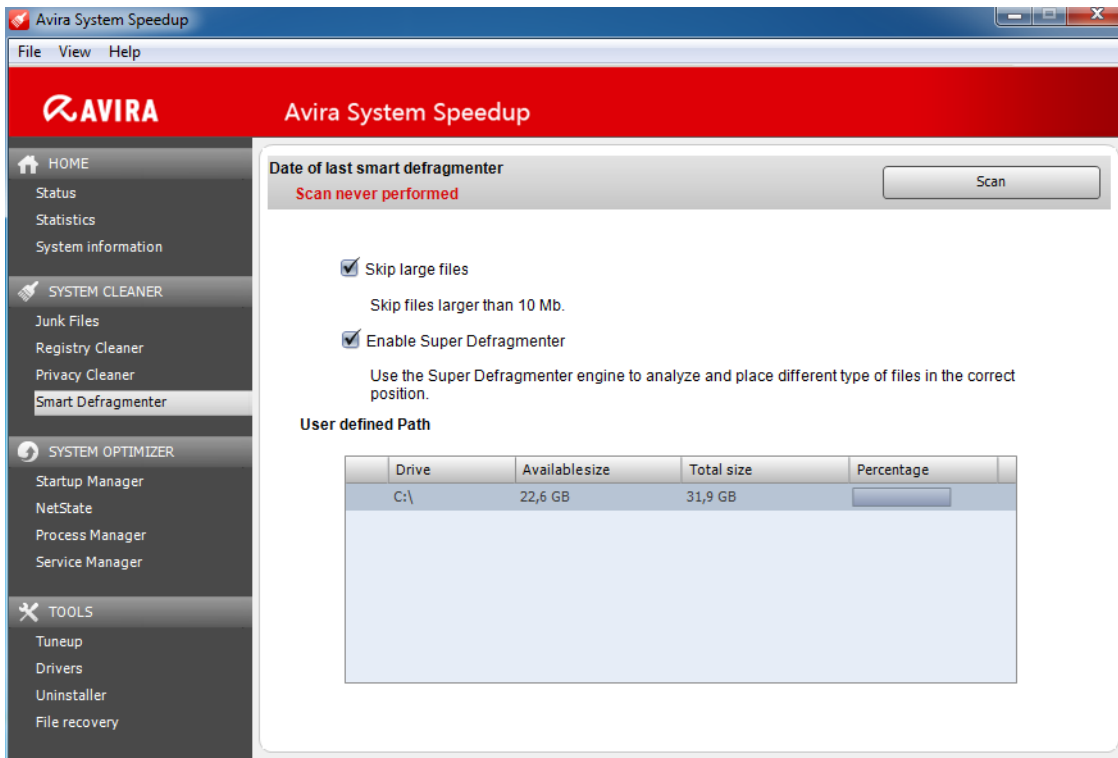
Avira System Speedup

File View Help

AVIRA

Avira System Speedup

HOME
Status
Statistics
System information

SYSTEM CLEANER
Junk Files
Registry Cleaner
Privacy Cleaner
Smart Defragmenter

SYSTEM OPTIMIZER
Startup Manager
NetState
Process Manager
Service Manager

TOOLS
Tuneup
Drivers
Uninstaller
File recovery

Date of last smart defragmenter
Scan never performed

Scan

Skip large files

Skip files larger than 10 Mb.

Enable Super Defragmenter

Use the Super Defragmenter engine to analyze and place different type of files in the correct position.

User defined Path

| | Drive | Availablesize | Total size | Percentage |
|---|---|---|---|---|
| | C:\ | 22,6 GB | 31,9 GB | |